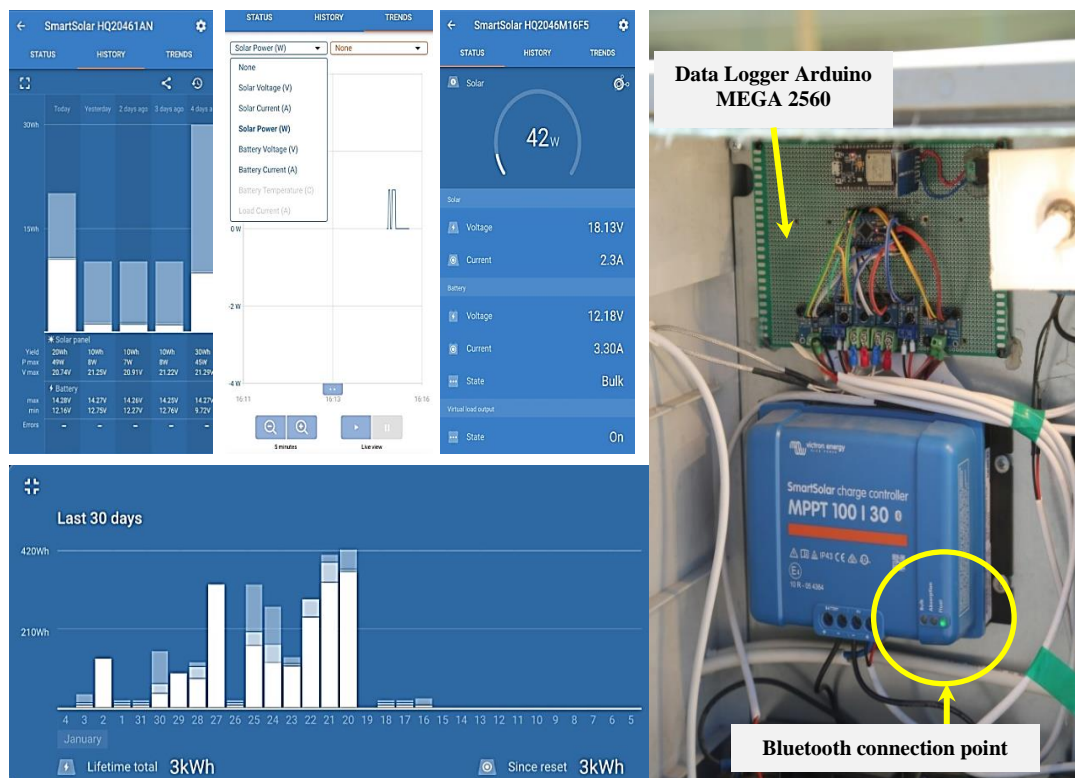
SmartSolar HQ20461AN

STATUS HISTORY TRENDS

Today Yesterday 2 days ago 3 days ago 4 days a

30Wh

15Wh

Solar panel

| | | | | | |
|---|---|---|---|---|---|
| Yield | 20Wh | 10Wh | 10Wh | 10Wh | 30Wh |
| P max | 49W | 8W | 7W | 8W | 45W |
| V max | 20.74V | 21.25V | 20.91V | 21.22V | 21.29V |

Battery

| | | | | | |
|---|---|---|---|---|---|
| max | 14.28V | 14.27V | 14.26V | 14.25V | 14.27V |
| min | 12.16V | 12.75V | 12.27V | 12.76V | 9.72V |
| Errors | - | - | - | - | - |

STATUS HISTORY TRENDS

Solar Power (W) None

None
Solar Voltage (V)
Solar Current (A)
Solar Power (W)
Battery Voltage (V)
Battery Current (A)
Battery Temperature (C)
Load Current (A)

0 W
-2 W
-4 W

16:11 16:13 16:16

5 minutes Live view

SmartSolar HQ2046M16F5

STATUS HISTORY TRENDS

Solar

42W

Solar

Voltage 18.13V

Current 2.3A

Battery

Voltage 12.18V

Current 3.30A

State Bulk

Virtual load output

State On

Data Logger Arduino MEGA 2560

victron energy

SmartSolar charge controller

MPPT 100 | 30

Bluetooth connection point

Last 30 days

420Wh

210Wh

4 3 2 1 31 30 29 28 27 26 25 24 23 22 21 20 19 18 17 16 15 14 13 12 11 10 9 8 7 6 5

January

Lifetime total 3kWh

Since reset 3kWh